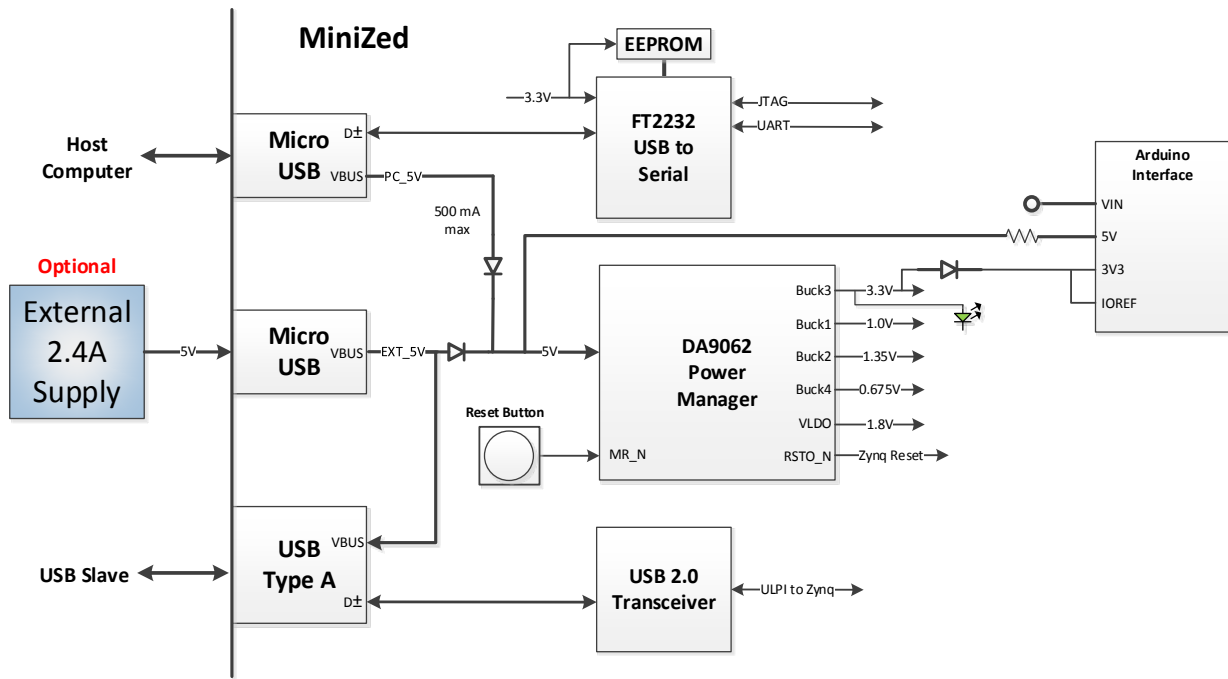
MiniZed

EEPROM

3.3V

FT2232 USB to Serial

JTAG

UART

Host Computer

Micro USB

D±

VBUS

PC_5V

500 mA max

Arduino Interface

VIN

5V

3V3

IOREF

Optional

External 2.4A Supply

5V

Micro USB

VBUS

EXT_5V

5V

DA9062 Power Manager

Buck3

3.3V

Buck1

1.0V

Buck2

1.35V

Buck4

0.675V

VLDO

1.8V

Reset Button

MR_N

RSTO_N

Zynq Reset

USB Slave

USB Type A

VBUS

D±

USB 2.0 Transceiver

ULPI to Zynq